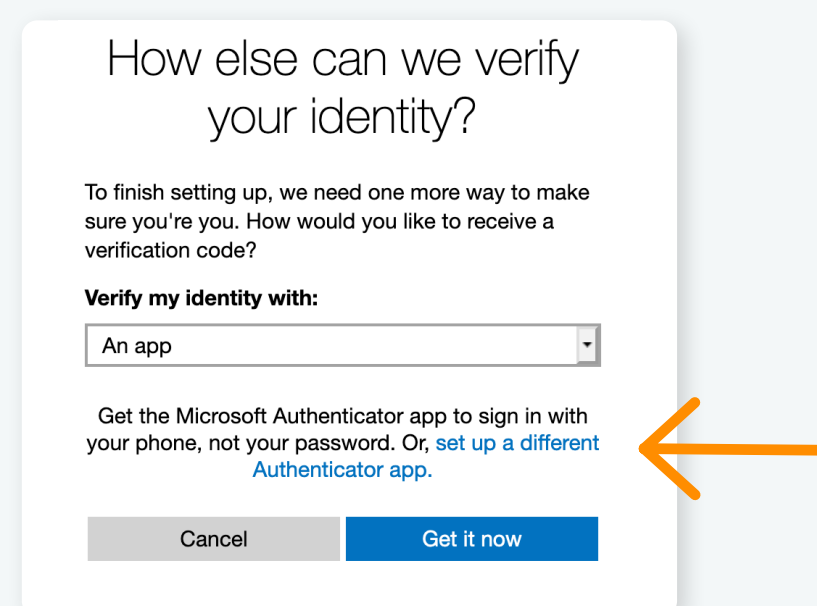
How else can we verify your identity?

To finish setting up, we need one more way to make sure you're you. How would you like to receive a verification code?

Verify my identity with:

An app

Get the Microsoft Authenticator app to sign in with your phone, not your password. Or, set up a different Authenticator app.

Cancel

Get it now